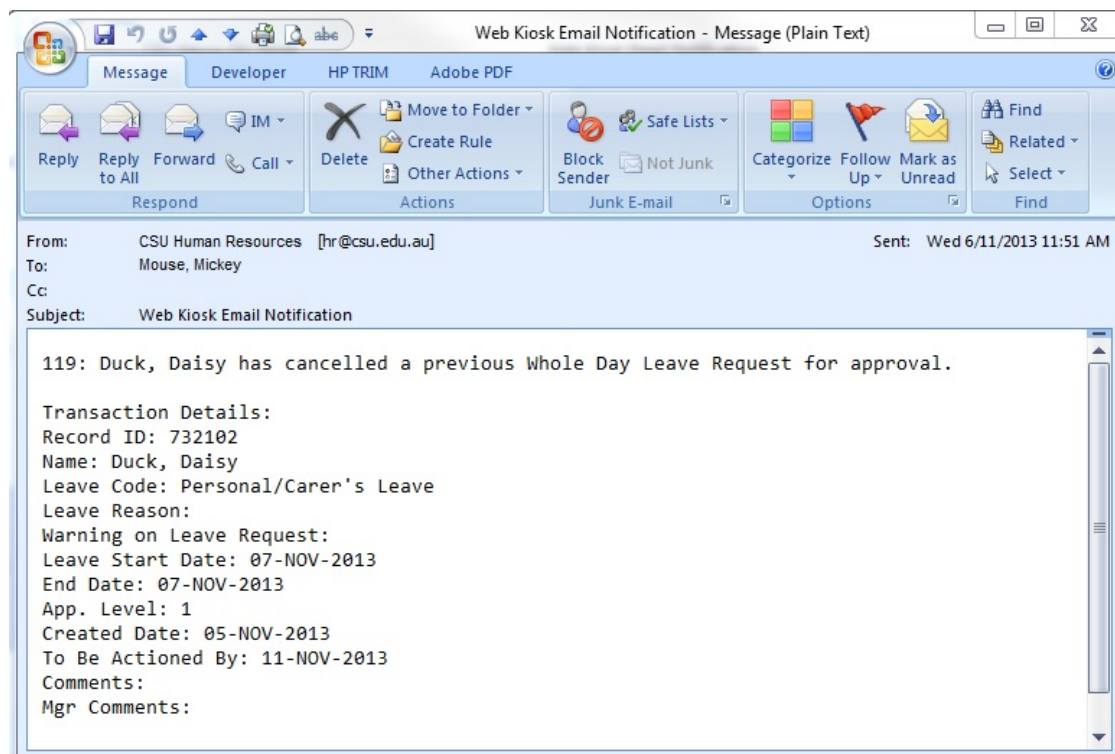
Web Kiosk Email Notification - Message (Plain Text)

Message Developer HP TRIM Adobe PDF

Reply Reply to All Forward IM Call
Respond

Delete Move to Folder Create Rule Other Actions
Actions

Block Sender Safe Lists Not Junk
Junk E-mail

Categorize Follow Up Mark as Unread
Options

Find Related Select
Find

From: CSU Human Resources [hr@csu.edu.au]
To: Mouse, Mickey
Cc:
Subject: Web Kiosk Email Notification
Sent: Wed 6/11/2013 11:51 AM

119: Duck, Daisy has cancelled a previous Whole Day Leave Request for approval.

Transaction Details:
Record ID: 732102
Name: Duck, Daisy
Leave Code: Personal/Carer's Leave
Leave Reason:
Warning on Leave Request:
Leave Start Date: 07-NOV-2013
End Date: 07-NOV-2013
App. Level: 1
Created Date: 05-NOV-2013
To Be Actioned By: 11-NOV-2013
Comments:
Mgr Comments: